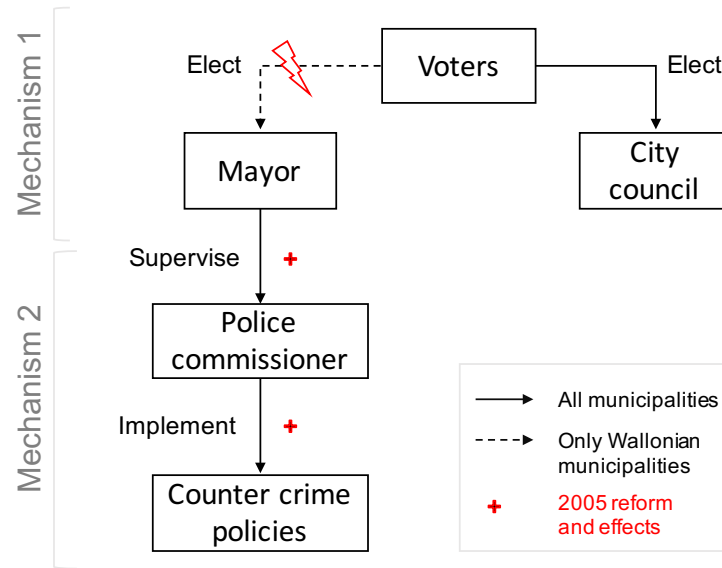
Mechanism 1

Elect

Voters

Elect

Mayor

City council

Mechanism 2

Supervise +

Police commissioner

Implement +

Counter crime policies

All municipalities

Only Wallonian municipalities

+ 2005 reform and effects